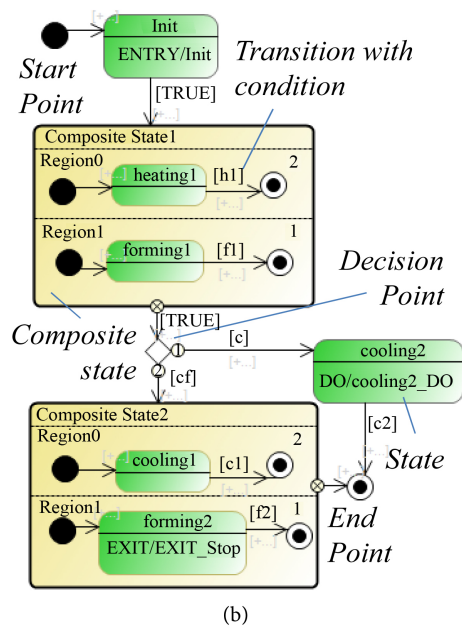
[+...]
Init
ENTRY/Init
Start Point
Transition with condition
[TRUE]
[+...]
Composite State1
Region0
heating1
[h1]
2
[+...]
Region1
forming1
[f1]
1
[+...]
Decision Point
[TRUE]
Composite state
[c]
1
cooling2
[+...]
2
[cf]
DO/cooling2_DO
[+...]
Composite State2
[c2]
Region0
cooling1
[c1]
2
State
[+...]
Region1
forming2
[f2]
1
EXIT/EXIT_Stop
[+...]
End Point
(b)